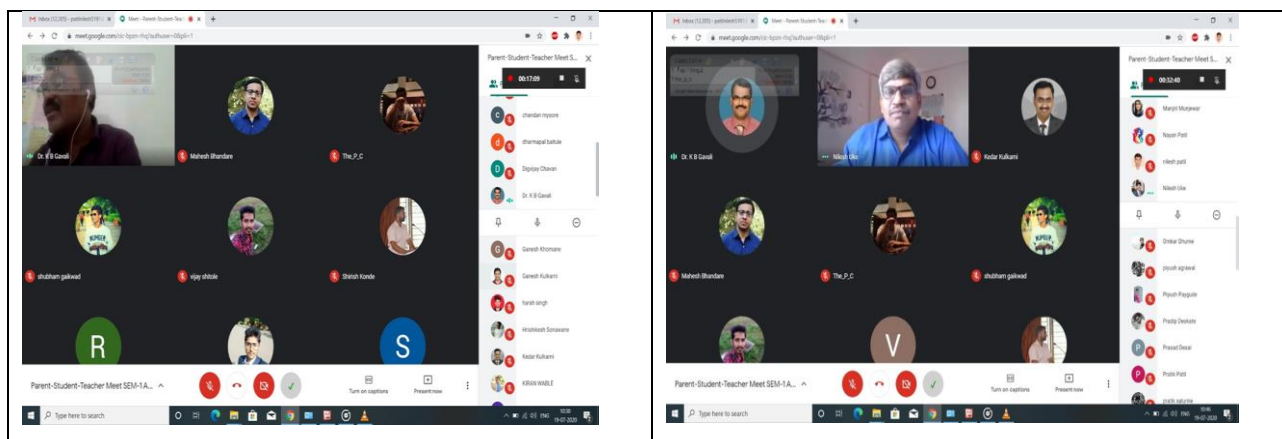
M Inbox (12,005) - pathinesh@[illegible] × Meet - Parent-Student-Tea × +

meet.google.com/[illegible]

Dr. K B Gavali
Mahesh Bhandare
The_P_C
shubham gaikwad
vijay shitole
Shirish Konde
R
S

Parent-Student-Teacher Meet S...
00:17:09
chandan mysore
dharmapal baitule
Digvijay Chavan
Dr. K B Gavali
Ganesh Khomane
Ganesh Kulkarni
harsh singh
Hrishikesh Sonawane
Kedar Kulkarni
KIRAN WABLE

Parent-Student-Teacher Meet SEM-1A...
Turn on captions
Present now

Type here to search
10:30
19-07-2020

M Inbox (12,005) - pathinesh@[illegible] × Meet - Parent-Student-Tea × +

meet.google.com/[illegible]

Dr. K B Gavali
Nilesh Uke
Kedar Kulkarni
Mahesh Bhandare
The_P_C
shubham gaikwad
V

Parent-Student-Teacher Meet S...
00:32:40
Manjiri Munjewar
Nayan Patil
nilesh patil
Nilesh Uke
Omkar Dhumal
piyush agrawal
Piyush Pisygude
Pradip Deokate
Prasad Desai
Prabh Patil
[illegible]

Parent-Student-Teacher Meet SEM-1A...
Turn on captions
Present now

Type here to search
10:46
19-07-2020